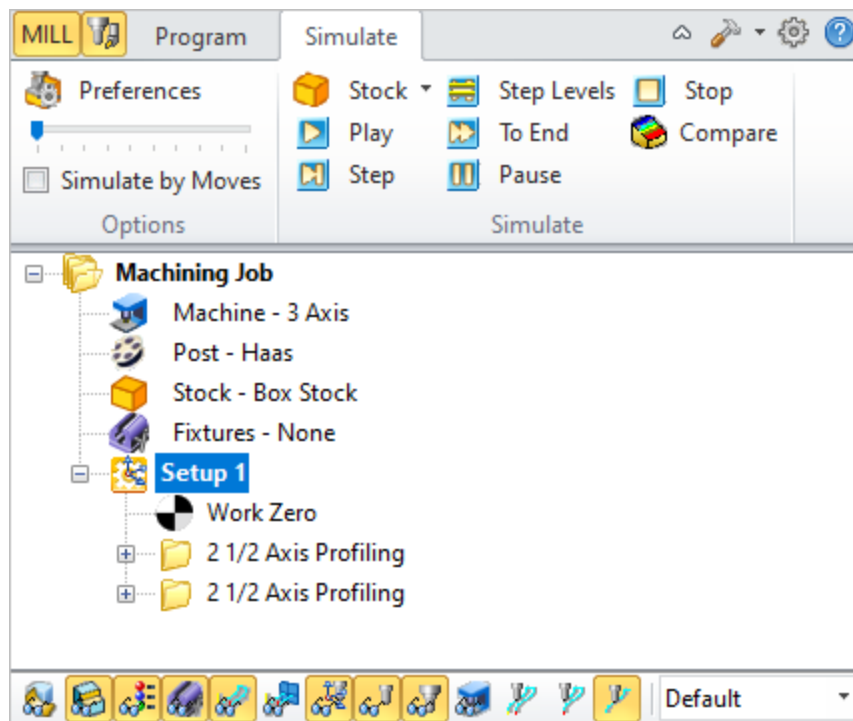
MILL Program Simulate

Preferences

Simulate by Moves

Options

Stock Step Levels Stop

Play To End Compare

Step Pause

Simulate

Machining Job

Machine - 3 Axis

Post - Haas

Stock - Box Stock

Fixtures - None

Setup 1

Work Zero

2 1/2 Axis Profiling

2 1/2 Axis Profiling

Default